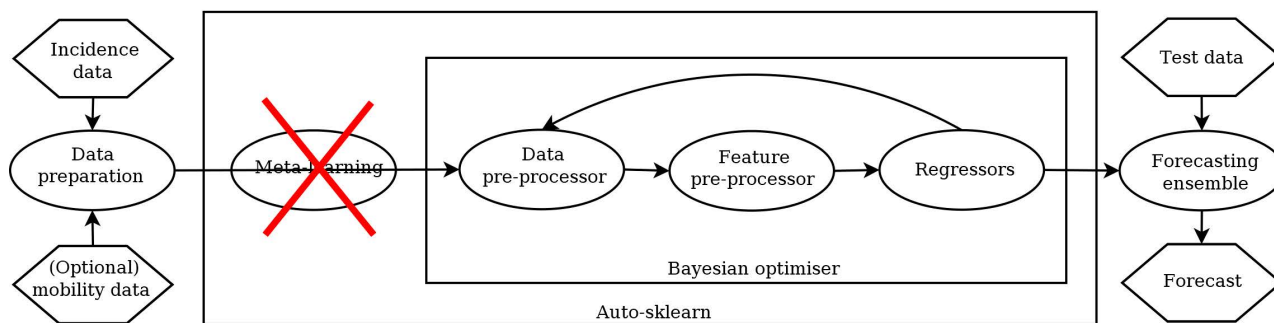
Incidence data

Data preparation

(Optional) mobility data

Meta-learning

Data pre-processor

Feature pre-processor

Regressors

Bayesian optimiser

Auto-sklearn

Test data

Forecasting ensemble

Forecast